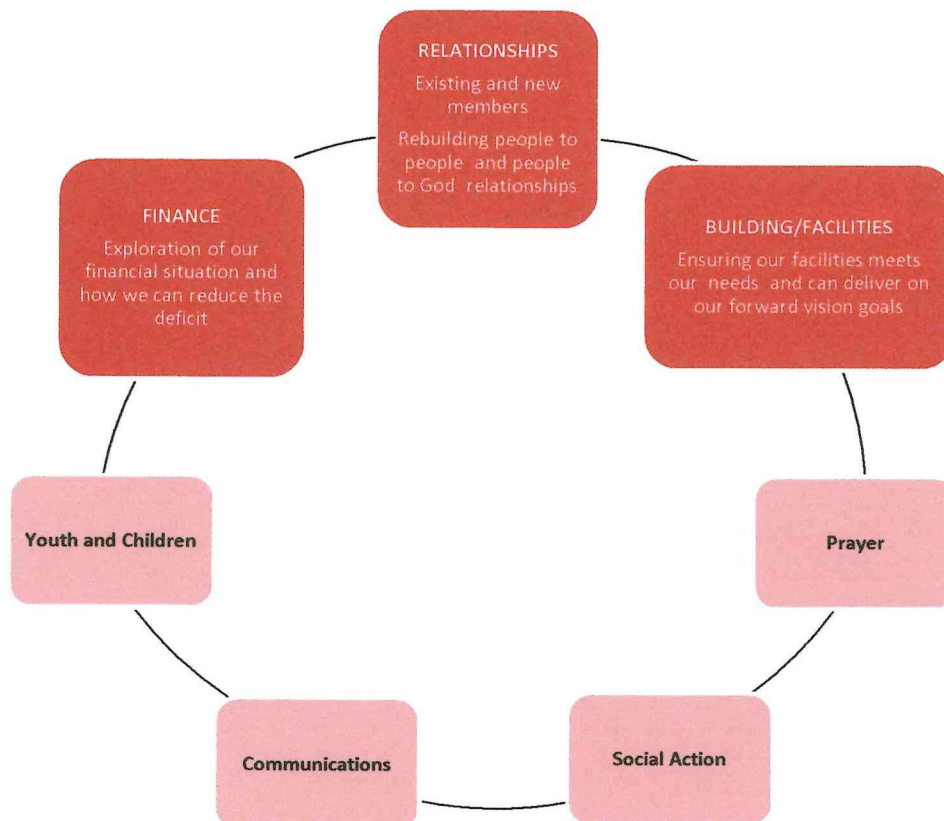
RELATIONSHIPS
Existing and new members
Rebuilding people to people and people to God relationships

FINANCE
Exploration of our financial situation and how we can reduce the deficit

BUILDING/FACILITIES
Ensuring our facilities meets our needs and can deliver on our forward vision goals

Youth and Children

Prayer

Communications

Social Action